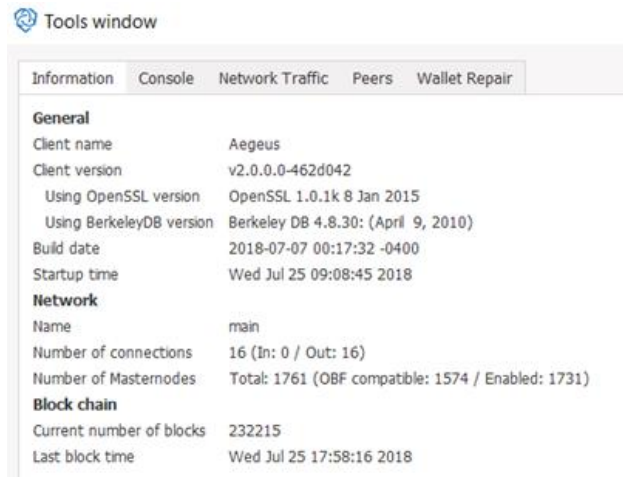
Tools window

Information Console Network Traffic Peers Wallet Repair

General

| | |
|---|---|
| Client name | Aegeus |
| Client version | v2.0.0.0-462d042 |
| Using OpenSSL version | OpenSSL 1.0.1k 8 Jan 2015 |
| Using BerkeleyDB version | Berkeley DB 4.8.30: (April 9, 2010) |
| Build date | 2018-07-07 00:17:32 -0400 |
| Startup time | Wed Jul 25 09:08:45 2018 |

Network

| | |
|---|---|
| Name | main |
| Number of connections | 16 (In: 0 / Out: 16) |
| Number of Masternodes | Total: 1761 (OBF compatible: 1574 / Enabled: 1731) |

Block chain

| | |
|---|---|
| Current number of blocks | 232215 |
| Last block time | Wed Jul 25 17:58:16 2018 |